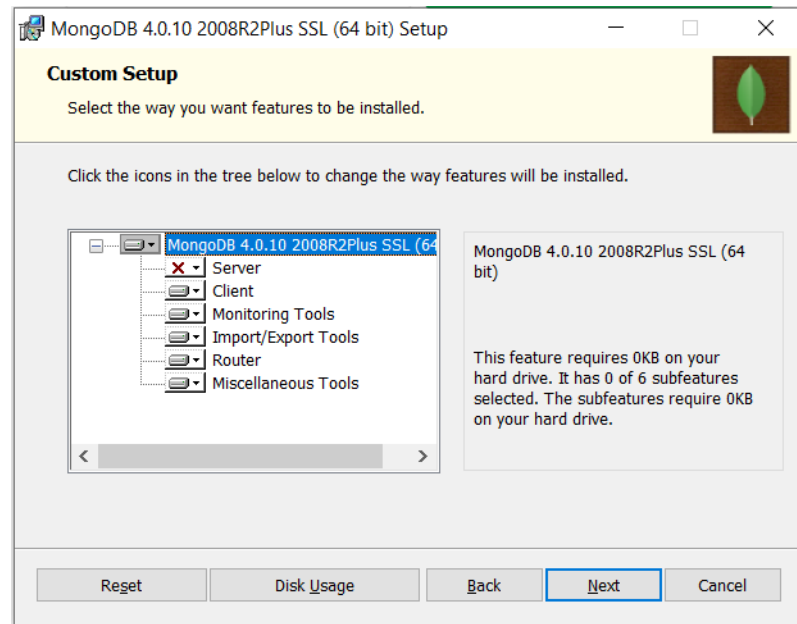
MongoDB 4.0.10 2008R2Plus SSL (64 bit) Setup

Custom Setup

Select the way you want features to be installed.

Click the icons in the tree below to change the way features will be installed.

MongoDB 4.0.10 2008R2Plus SSL (64
Server
Client
Monitoring Tools
Import/Export Tools
Router
Miscellaneous Tools

MongoDB 4.0.10 2008R2Plus SSL (64 bit)

This feature requires 0KB on your hard drive. It has 0 of 6 subfeatures selected. The subfeatures require 0KB on your hard drive.

Reset Disk Usage Back Next Cancel